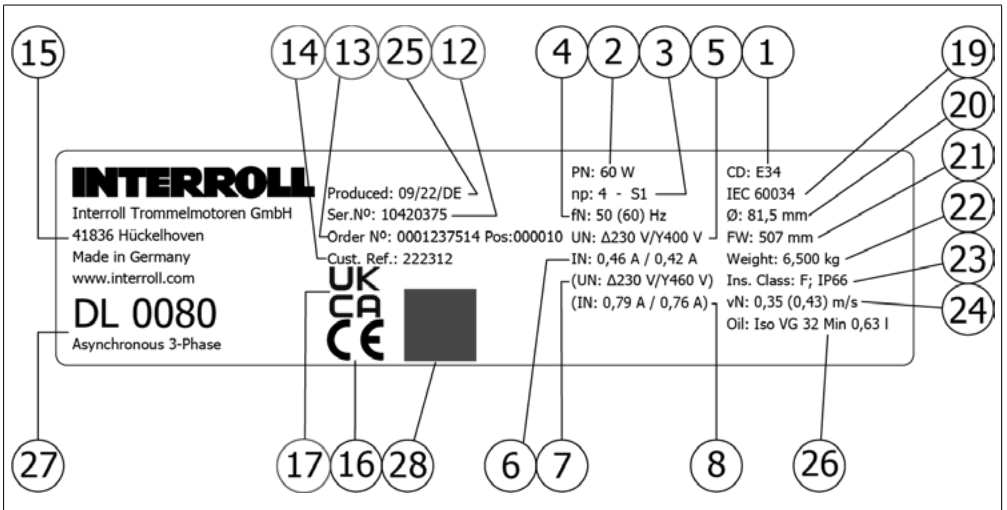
15 14 13 25 12 4 2 3 5 1 19 20 21 22 23 24

INTERROLL
Interroll Trommelmotoren GmbH
41836 Hückelhoven
Made in Germany
www.interroll.com

DL 0080
Asynchronous 3-Phase

Produced: 09/22/DE
Ser.Nº: 10420375
Order Nº: 0001237514 Pos:000010
Cust. Ref.: 222312

UK CA CE

PN: 60 W
np: 4 - S1
fN: 50 (60) Hz
UN: Δ230 V/Y400 V
IN: 0,46 A / 0,42 A
(UN: Δ230 V/Y460 V)
(IN: 0,79 A / 0,76 A)

CD: E34
IEC 60034
Ø: 81,5 mm
FW: 507 mm
Weight: 6,500 kg
Ins. Class: F; IP66
vN: 0,35 (0,43) m/s
Oil: Iso VG 32 Min 0,63 l

27 17 16 28 6 7 8 26